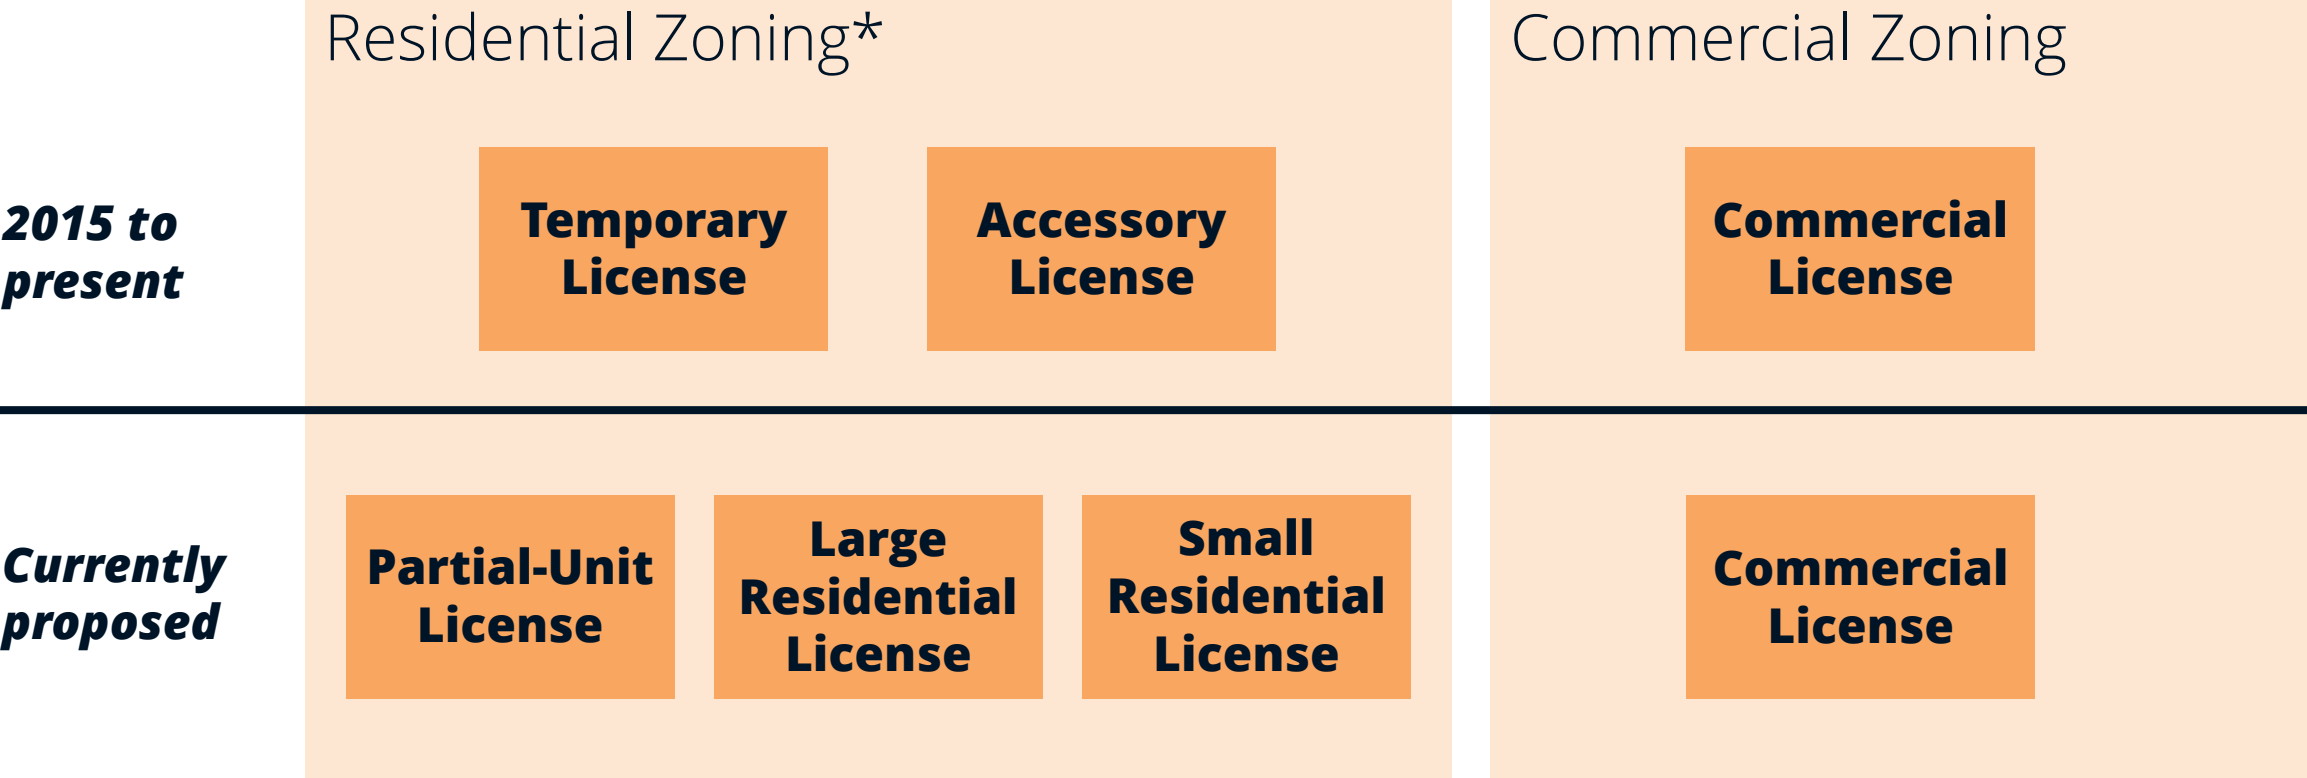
|  | Residential Zoning* | Commercial Zoning |
|---|---|---|
| **2015 to present** | **Temporary License** **Accessory License** | **Commercial License** |
| **Currently proposed** | **Partial-Unit License** **Large Residential License** **Small Residential License** | **Commercial License** |